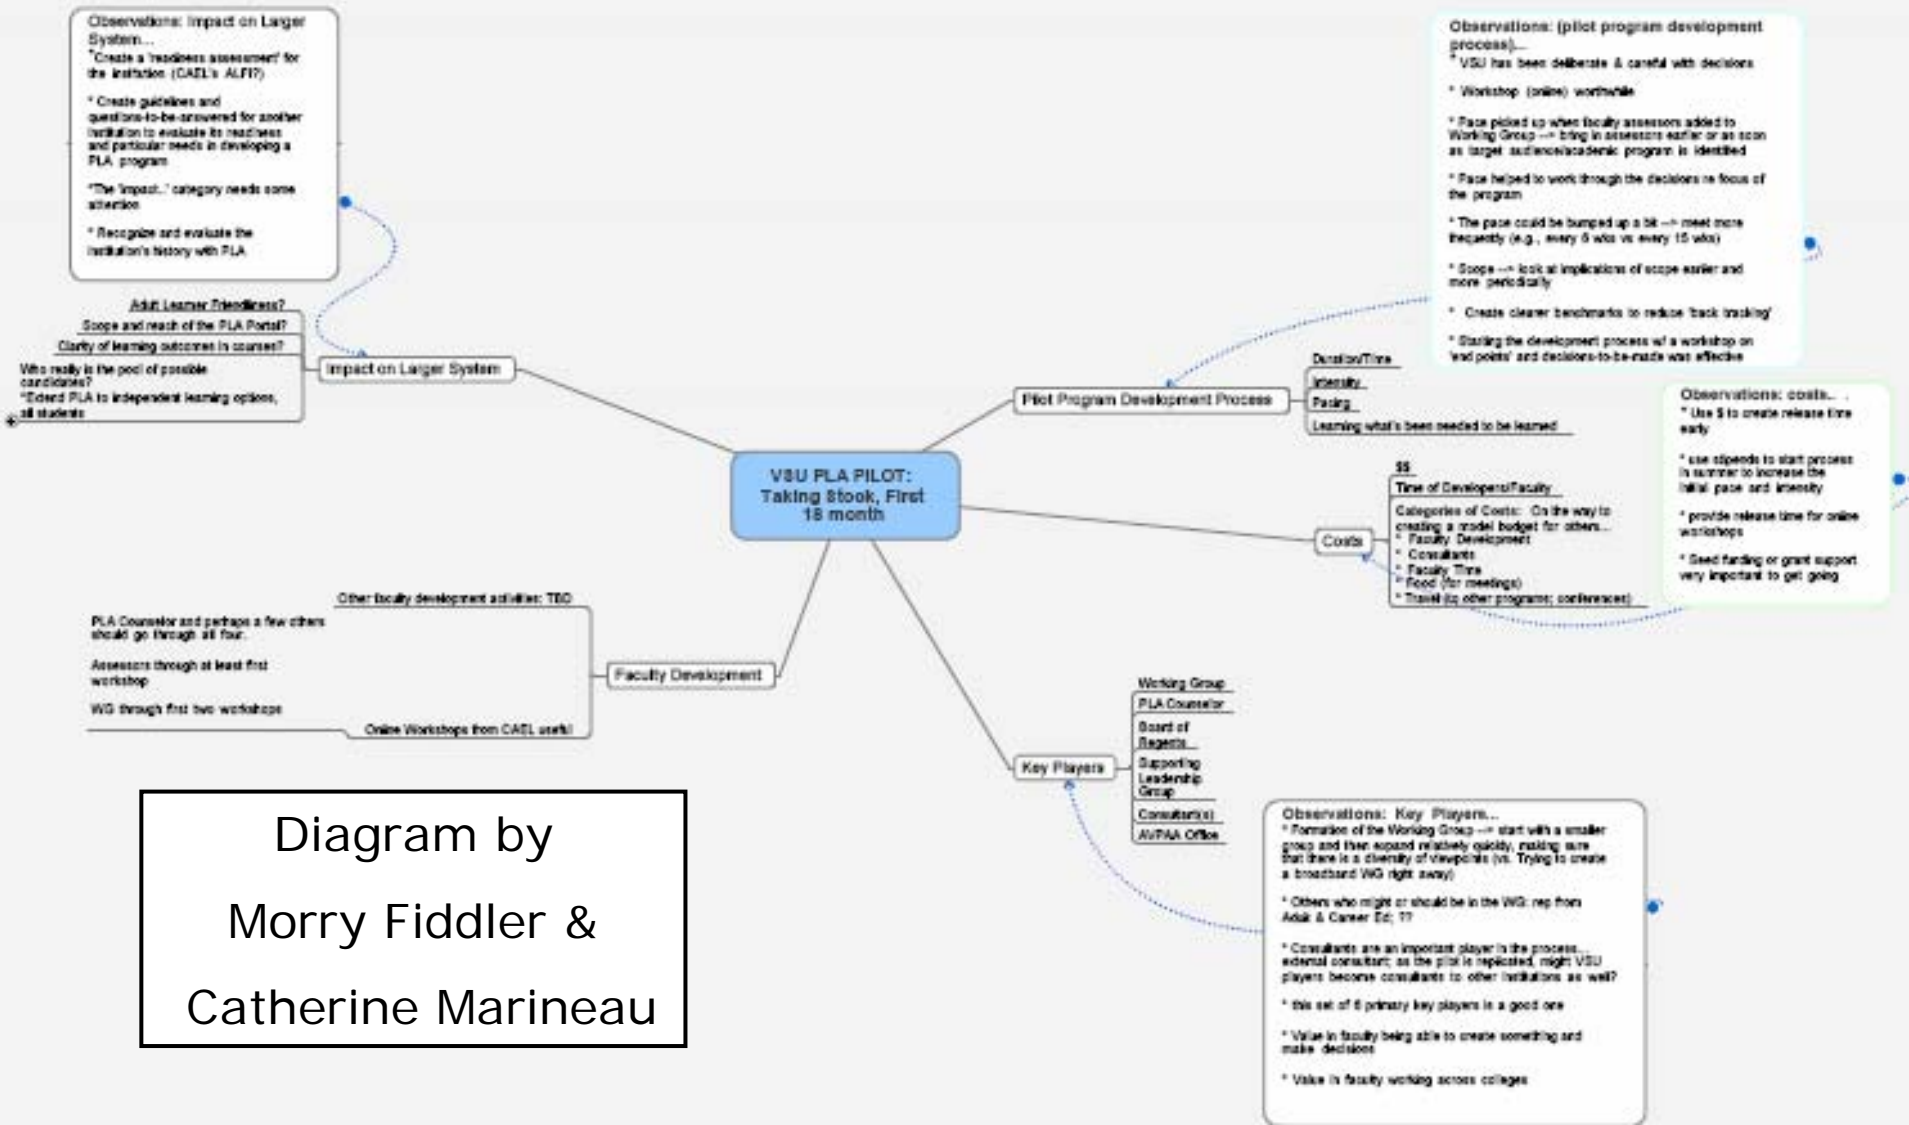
Observations: Impact on Larger System...
*Create a 'readiness assessment' for the institution (CAEL's ALFI?)

* Create guidelines and questions-to-be-answered for another institution to evaluate its readiness and particular needs in developing a PLA program

*The 'impact...' category needs some attention

* Recognize and evaluate the institution's history with PLA

Adult Learner Friendliness?
Scope and reach of the PLA Portal?
Clarity of learning outcomes in courses?
Who really is the pool of possible candidates?
*Extend PLA to independent learning options, all students

Impact on Larger System

Observations: (pilot program development process)...
* VSU has been deliberate & careful with decisions

* Workshop (online) worthwhile

* Pace picked up when faculty assessors added to Working Group --> bring in assessors earlier or as soon as target audience/academic program is identified

* Pace helped to work through the decisions re focus of the program

* The pace could be bumped up a bit --> meet more frequently (e.g., every 8 wks vs every 15 wks)

* Scope --> look at implications of scope earlier and more periodically

* Create clearer benchmarks to reduce 'back tracking'

* Starting the development process w/ a workshop on 'end points' and decisions-to-be-made was effective

Pilot Program Development Process
Duration/Time
Intensity
Pacing
Learning what's been needed to be learned

VSU PLA PILOT: Taking Stock, First 18 month

Observations: costs...
* Use $ to create release time early

* use stipends to start process in summer to increase the initial pace and intensity

* provide release time for online workshops

* Seed funding or grant support very important to get going

Costs
$$
Time of Developers/Faculty
Categories of Costs: On the way to creating a model budget for others...
* Faculty Development
* Consultants
* Faculty Time
* Food (for meetings)
* Travel (to other programs; conferences)

Faculty Development
Other faculty development activities: TBD
PLA Counselor and perhaps a few others should go through all four.
Assessors through at least first workshop
WG through first two workshops
Online Workshops from CAEL useful

Key Players
Working Group
PLA Counselor
Board of Regents
Supporting Leadership Group
Consultant(s)
AVPAA Office

Observations: Key Players...
* Formation of the Working Group --> start with a smaller group and then expand relatively quickly, making sure that there is a diversity of viewpoints (vs. Trying to create a broadband WG right away)

* Others who might or should be in the WG: rep from Adult & Career Ed; ??

* Consultants are an important player in the process... external consultant; as the pilot is replicated, might VSU players become consultants to other institutions as well?

* this set of 6 primary key players is a good one

* Value in faculty being able to create something and make decisions

* Value in faculty working across colleges

Diagram by
Morry Fiddler &
Catherine Marineau